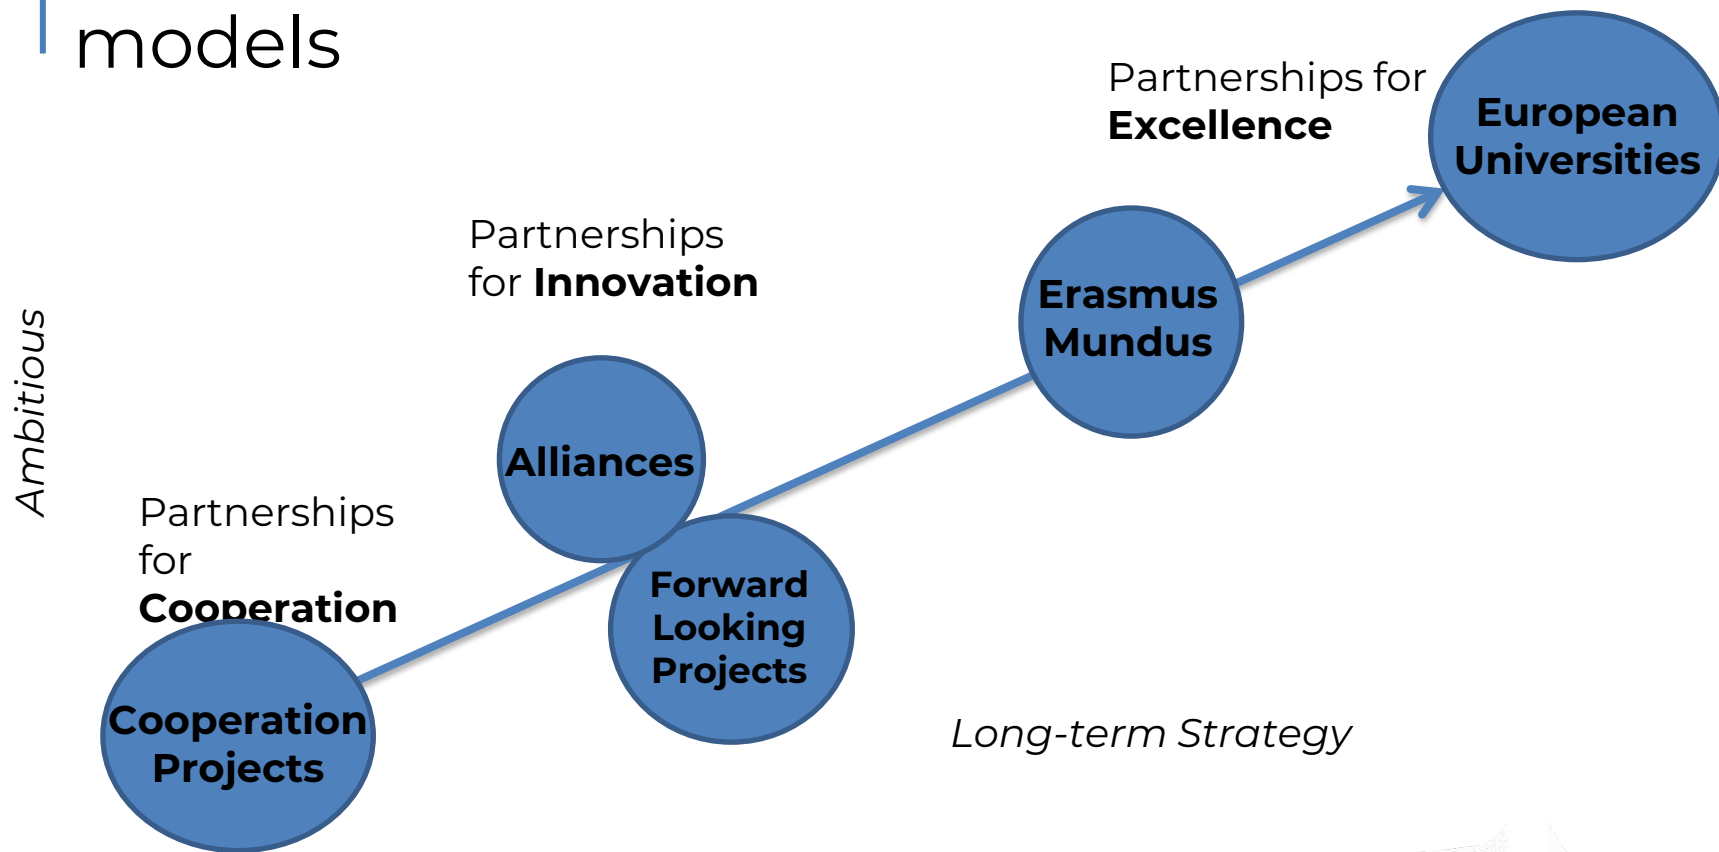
models

Partnerships for **Excellence**

European Universities

Partnerships for **Innovation**

Erasmus Mundus

Ambitious

Alliances

Partnerships for **Cooperation**

Forward Looking Projects

Cooperation Projects

*Long-term Strategy*